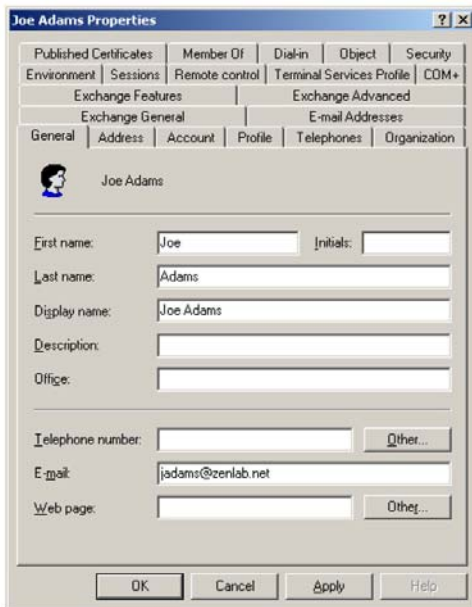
Joe Adams Properties ? X

Published Certificates | Member Of | Dial-in | Object | Security
Environment | Sessions | Remote control | Terminal Services Profile | COM+
Exchange Features | Exchange Advanced
Exchange General | E-mail Addresses
General | Address | Account | Profile | Telephones | Organization

Joe Adams

First name: Joe
Initials:
Last name: Adams
Display name: Joe Adams
Description:
Office:

Telephone number:
Other...
E-mail: jadams@zenlab.net
Web page:
Other...

OK Cancel Apply Help